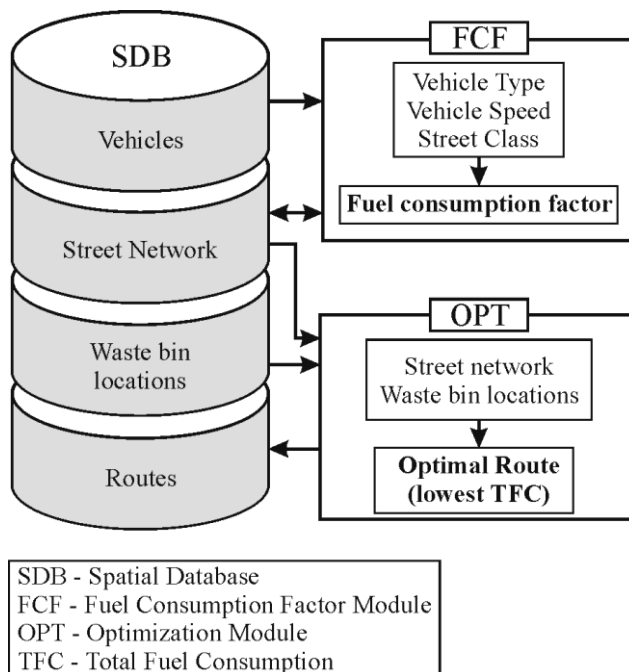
SDB

Vehicles

Street Network

Waste bin locations

Routes

FCF

Vehicle Type
Vehicle Speed
Street Class

**Fuel consumption factor**

OPT

Street network
Waste bin locations

**Optimal Route (lowest TFC)**

SDB - Spatial Database
FCF - Fuel Consumption Factor Module
OPT - Optimization Module
TFC - Total Fuel Consumption